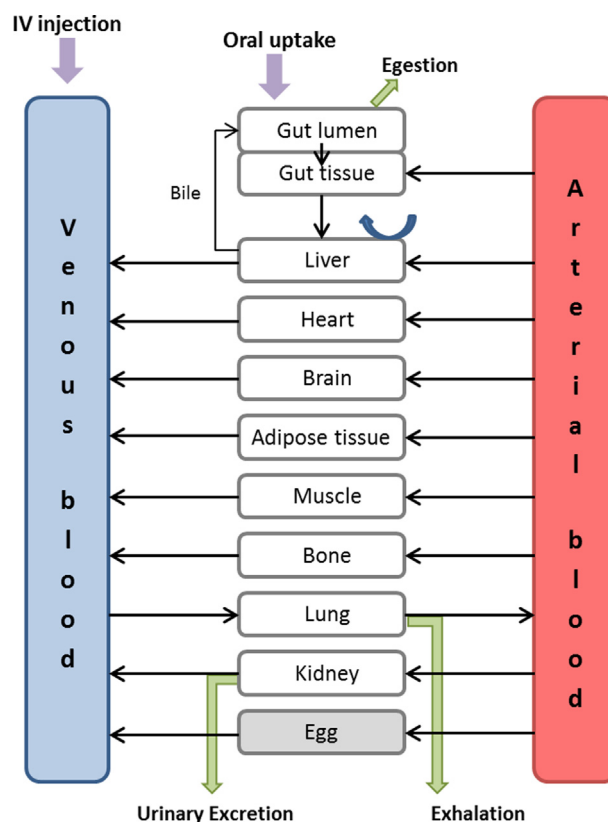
IV injection

Oral uptake

Egestion

Gut lumen

Gut tissue

Bile

V e n o u s b l o o d

Liver

Heart

Brain

Adipose tissue

Muscle

Bone

Lung

Kidney

Egg

A r t e r i a l b l o o d

Urinary Excretion

Exhalation